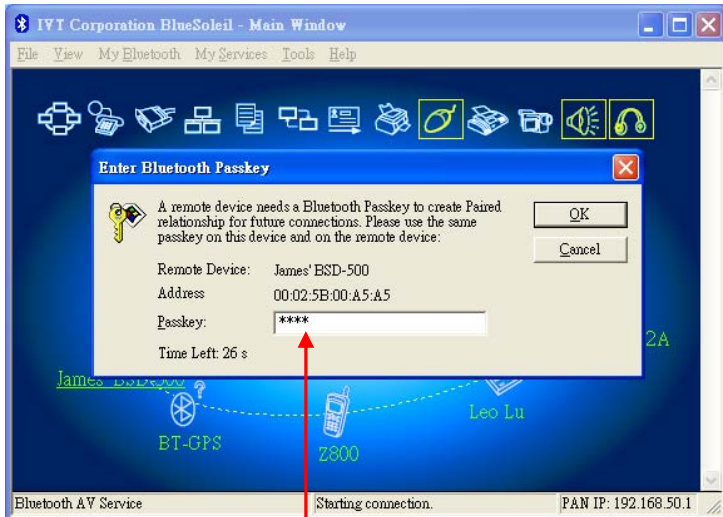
IVT Corporation BlueSoleil - Main Window

File View My Bluetooth My Services Tools Help

Enter Bluetooth Passkey

A remote device needs a Bluetooth Passkey to create Paired relationship for future connections. Please use the same passkey on this device and on the remote device:

OK

Cancel

Remote Device: James' BSD-500

Address 00:02:5B:00:A5:A5

Passkey: ****

Time Left: 26 s

2A

James' BSD-500

BT-GPS

Z800

Leo Lu

Bluetooth AV Service | Starting connection. | PAN IP: 192.168.50.1